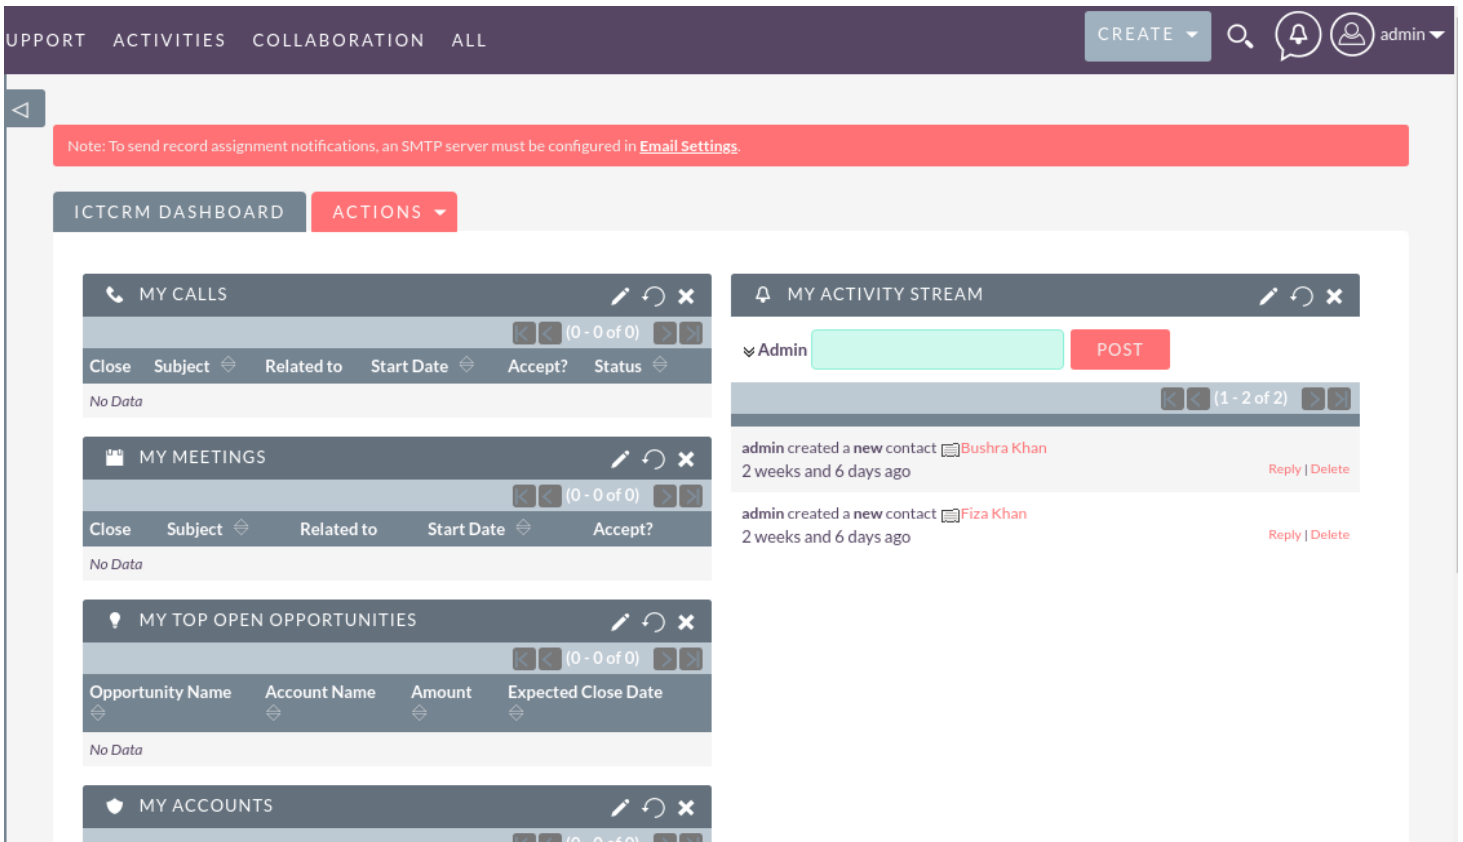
UPPORT ACTIVITIES COLLABORATION ALL

CREATE

admin

Note: To send record assignment notifications, an SMTP server must be configured in Email Settings.

ICTCRM DASHBOARD ACTIONS

MY CALLS

(0 - 0 of 0)

| Close | Subject | Related to | Start Date | Accept? | Status |
|---|---|---|---|---|---|
| No Data | | | | | |

MY MEETINGS

(0 - 0 of 0)

| Close | Subject | Related to | Start Date | Accept? |
|---|---|---|---|---|
| No Data | | | | |

MY TOP OPEN OPPORTUNITIES

(0 - 0 of 0)

| Opportunity Name | Account Name | Amount | Expected Close Date |
|---|---|---|---|
| No Data | | | |

MY ACCOUNTS

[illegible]

MY ACTIVITY STREAM

Admin

POST

(1 - 2 of 2)

admin created a new contact Bushra Khan
2 weeks and 6 days ago
Reply | Delete

admin created a new contact Fiza Khan
2 weeks and 6 days ago
Reply | Delete